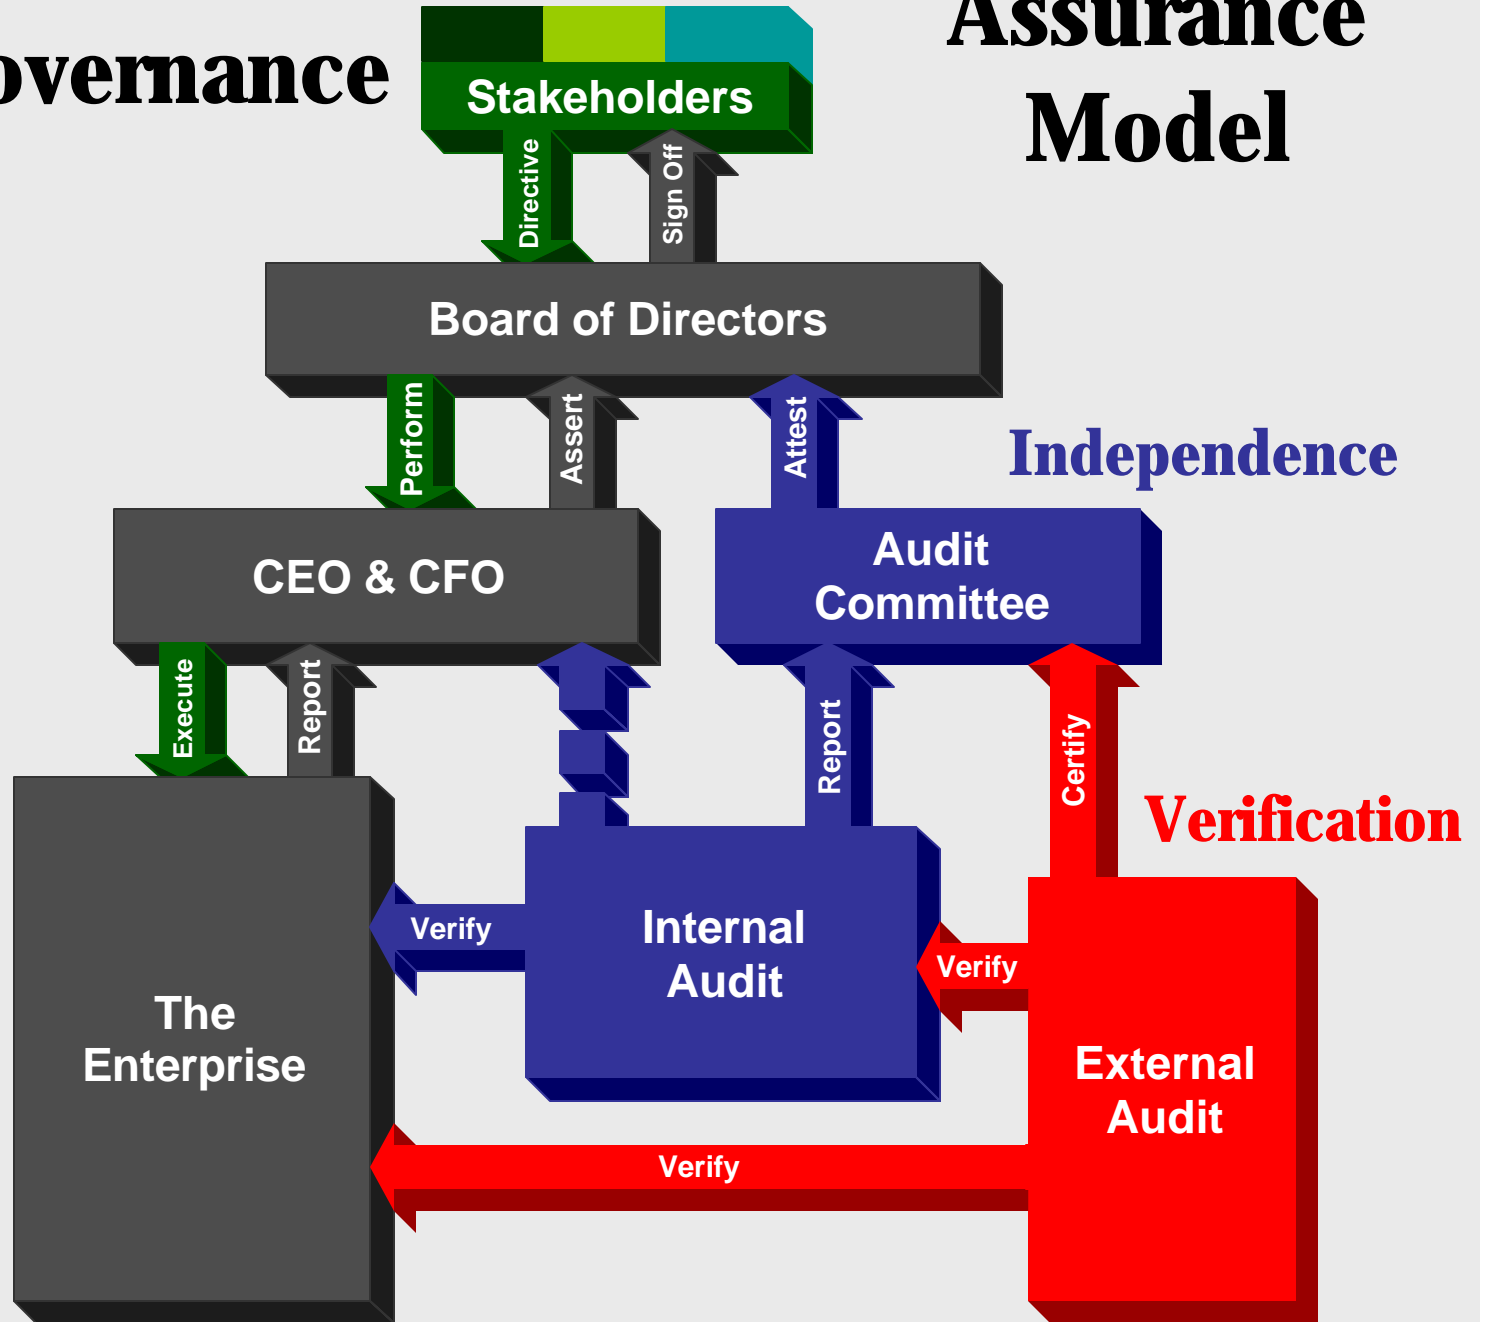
overnance

Assurance Model

Stakeholders

Directive

Sign Off

Board of Directors

Perform

Assert

Attest

Independence

CEO & CFO

Audit Committee

Execute

Report

Report

Certify

Verification

The Enterprise

Verify

Internal Audit

Verify

External Audit

Verify